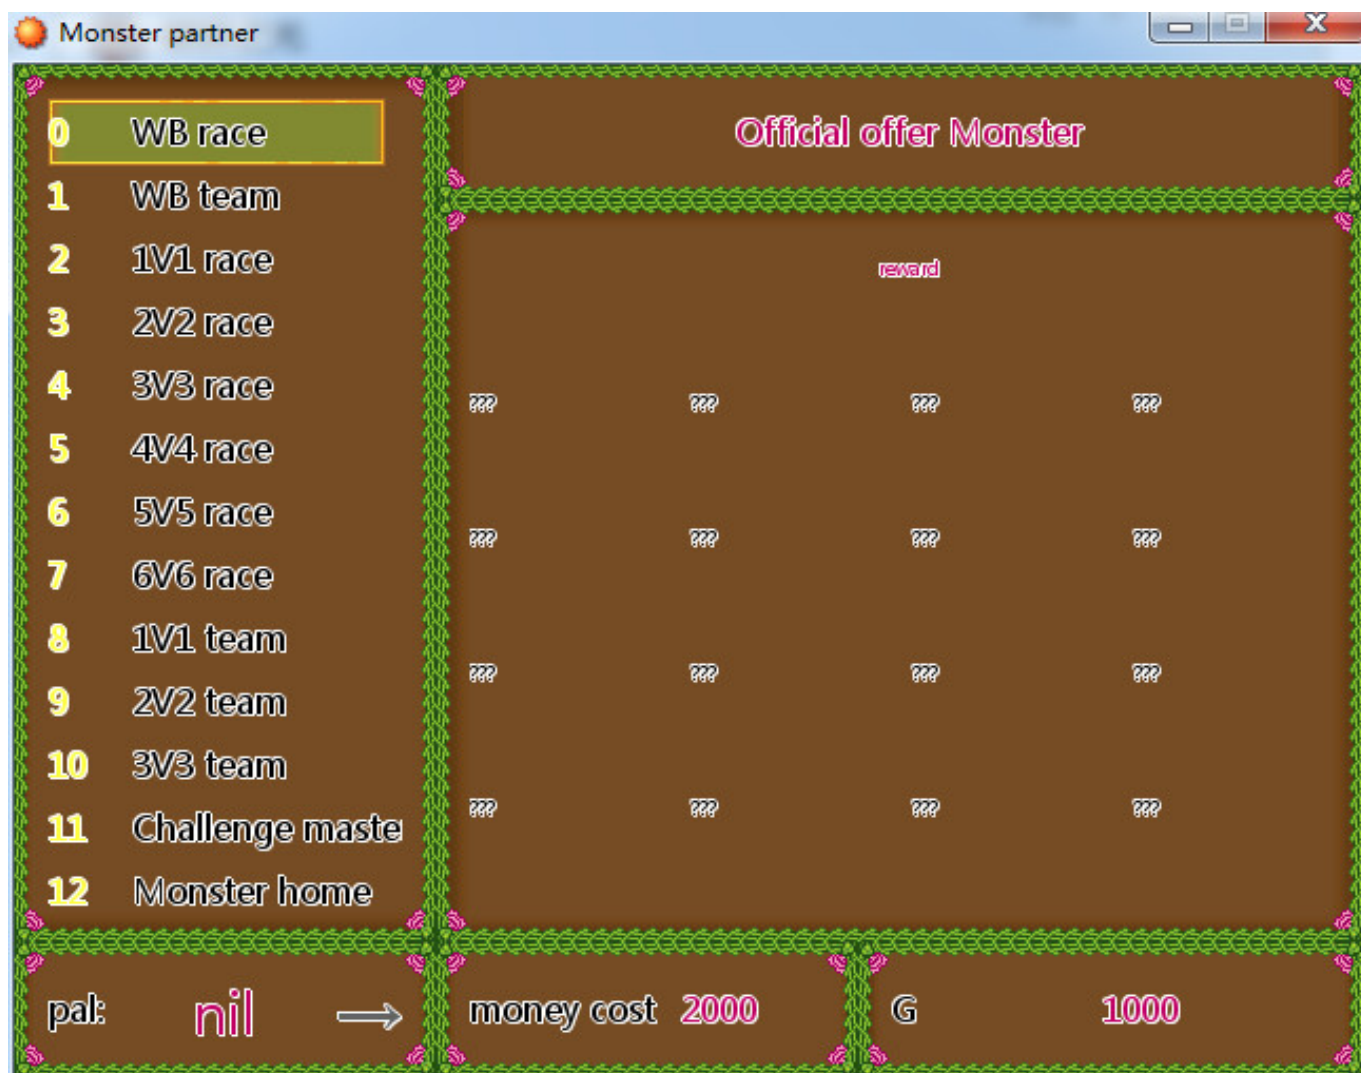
Monster partner

0 WB race
1 WB team
2 1V1 race
3 2V2 race
4 3V3 race
5 4V4 race
6 5V5 race
7 6V6 race
8 1V1 team
9 2V2 team
10 3V3 team
11 Challenge maste
12 Monster home

Official offer Monster

reward

??? ??? ??? ???
??? ??? ??? ???
??? ??? ??? ???
??? ??? ??? ???

pal: nil →

money cost 2000

G 1000